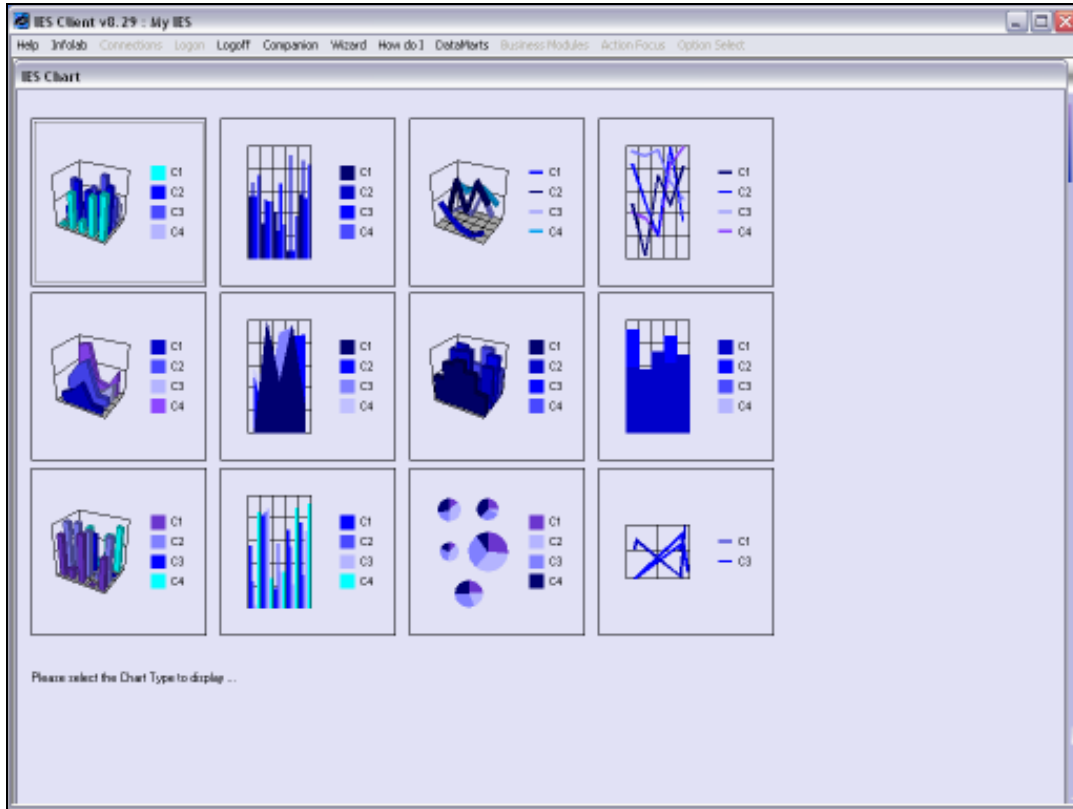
IES Client v8.29 : My IES

Help Infolab Connections Logon Logoff Companion Wizard How do I DataMarts Business Modules Action Focus Option Select

IES Chart

C1
C2
C3
C4

C1
C2
C3
C4

C1
C2
C3
C4

C1
C2
C3
C4

C1
C2
C3
C4

C1
C2
C3
C4

C1
C2
C3
C4

C1
C2
C3
C4

C1
C2
C3
C4

C1
C2
C3
C4

C1
C2
C3
C4

C1
C3

Please select the Chart Type to display ...